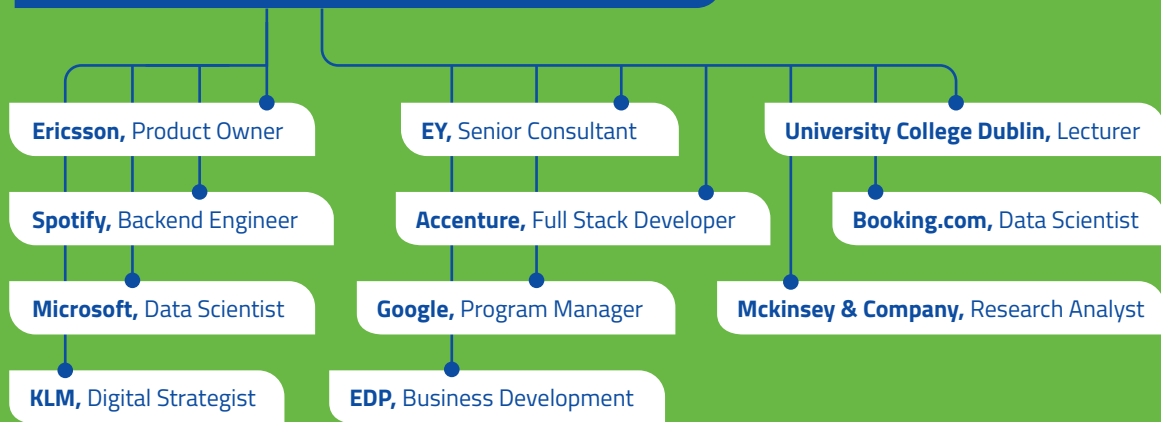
**Ericsson,** Product Owner

**Spotify,** Backend Engineer

**Microsoft,** Data Scientist

**KLM,** Digital Strategist

**EY,** Senior Consultant

**Accenture,** Full Stack Developer

**Google,** Program Manager

**EDP,** Business Development

**University College Dublin,** Lecturer

**Booking.com,** Data Scientist

**Mckinsey & Company,** Research Analyst